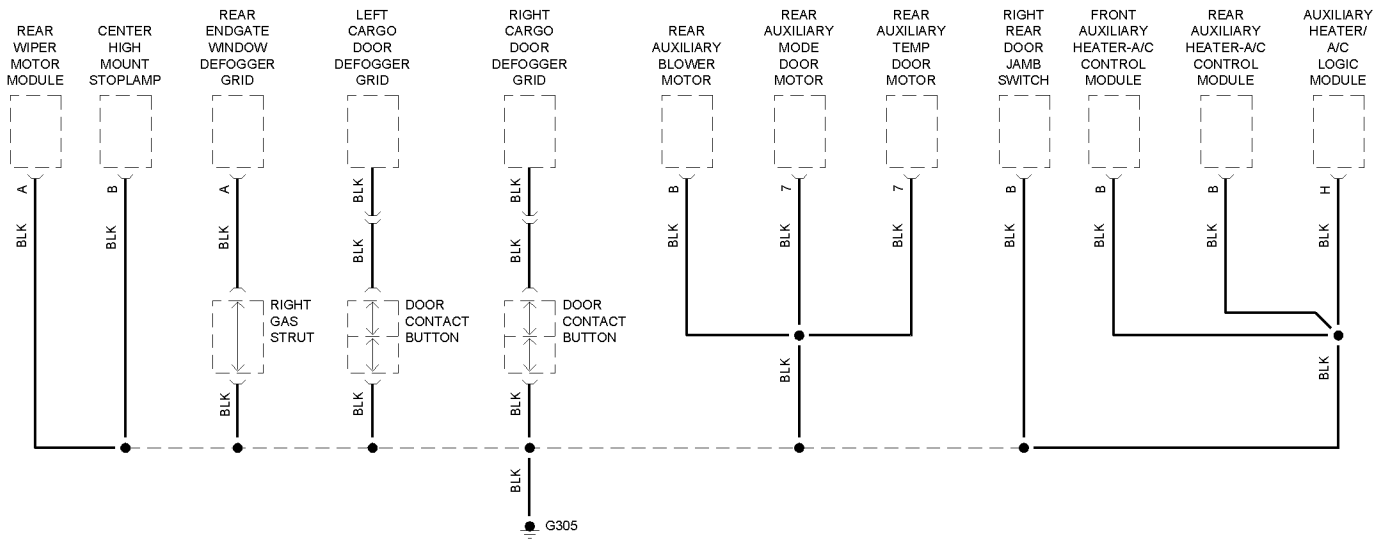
REAR WIPER MOTOR MODULE

CENTER HIGH MOUNT STOPLAMP

REAR ENDGATE WINDOW DEFOGGER GRID

LEFT CARGO DOOR DEFOGGER GRID

RIGHT CARGO DOOR DEFOGGER GRID

REAR AUXILIARY BLOWER MOTOR

REAR AUXILIARY MODE DOOR MOTOR

REAR AUXILIARY TEMP DOOR MOTOR

RIGHT REAR DOOR JAMB SWITCH

FRONT AUXILIARY HEATER-A/C CONTROL MODULE

REAR AUXILIARY HEATER-A/C CONTROL MODULE

AUXILIARY HEATER/ A/C LOGIC MODULE

A
BLK

B
BLK

A
BLK

RIGHT GAS STRUT

BLK

BLK
BLK

DOOR CONTACT BUTTON

BLK

BLK
BLK

DOOR CONTACT BUTTON

BLK

BLK

G305

B
BLK

7
BLK

7
BLK

BLK

B
BLK

B
BLK

B
BLK

H
BLK

BLK